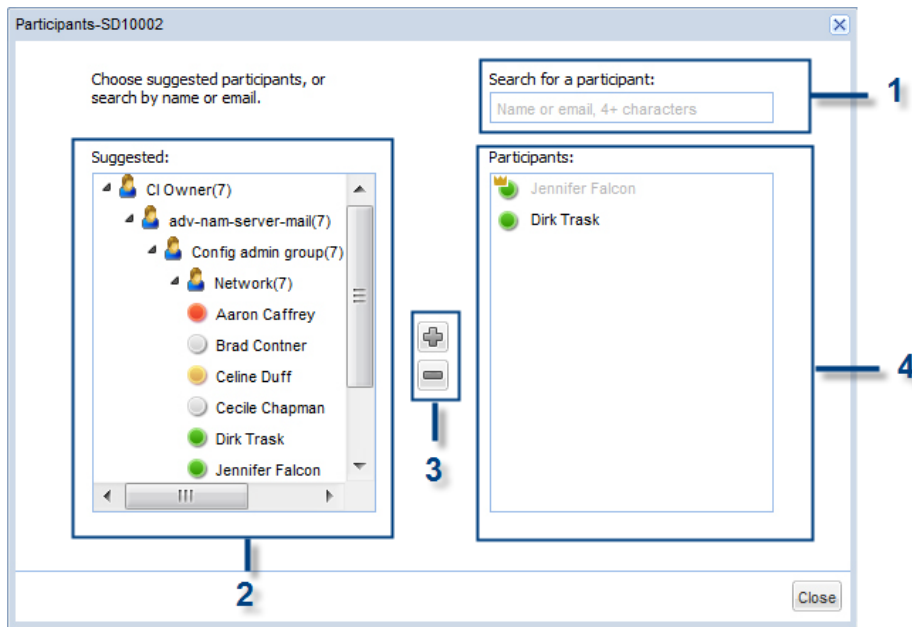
Participants-SD10002

Choose suggested participants, or search by name or email.

Search for a participant:

Name or email, 4+ characters

1

Suggested:

CI Owner(7)
adv-nam-server-mail(7)
Config admin group(7)
Network(7)
Aaron Caffrey
Brad Contner
Celine Duff
Cecile Chapman
Dirk Trask
Jennifer Falcon

Participants:

Jennifer Falcon
Dirk Trask

4

3

2

Close